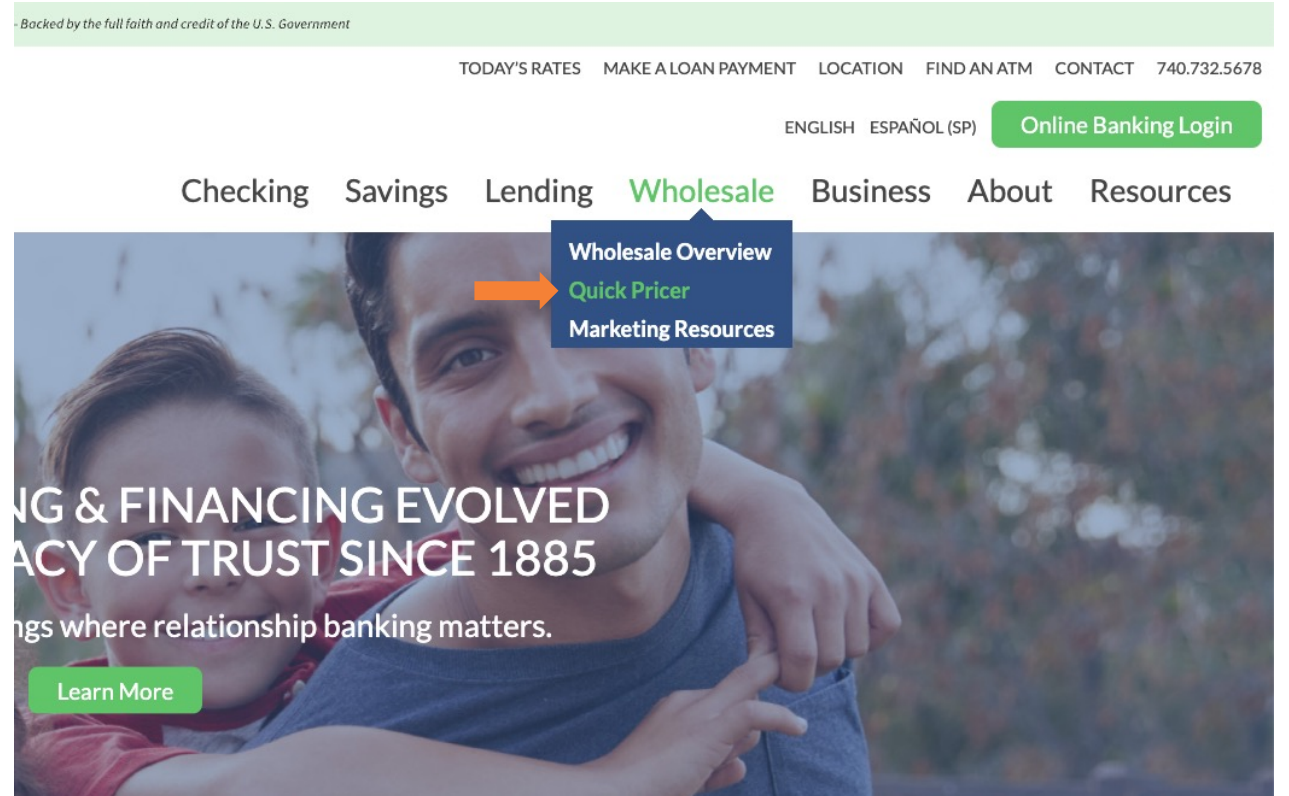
- Backed by the full faith and credit of the U.S. Government

TODAY'S RATES MAKE A LOAN PAYMENT LOCATION FIND AN ATM CONTACT 740.732.5678

ENGLISH ESPAÑOL (SP) Online Banking Login

Checking Savings Lending Wholesale Business About Resources

Wholesale Overview
Quick Pricer
Marketing Resources

NG & FINANCING EVOLVED
ACY OF TRUST SINCE 1885

ngs where relationship banking matters.

Learn More